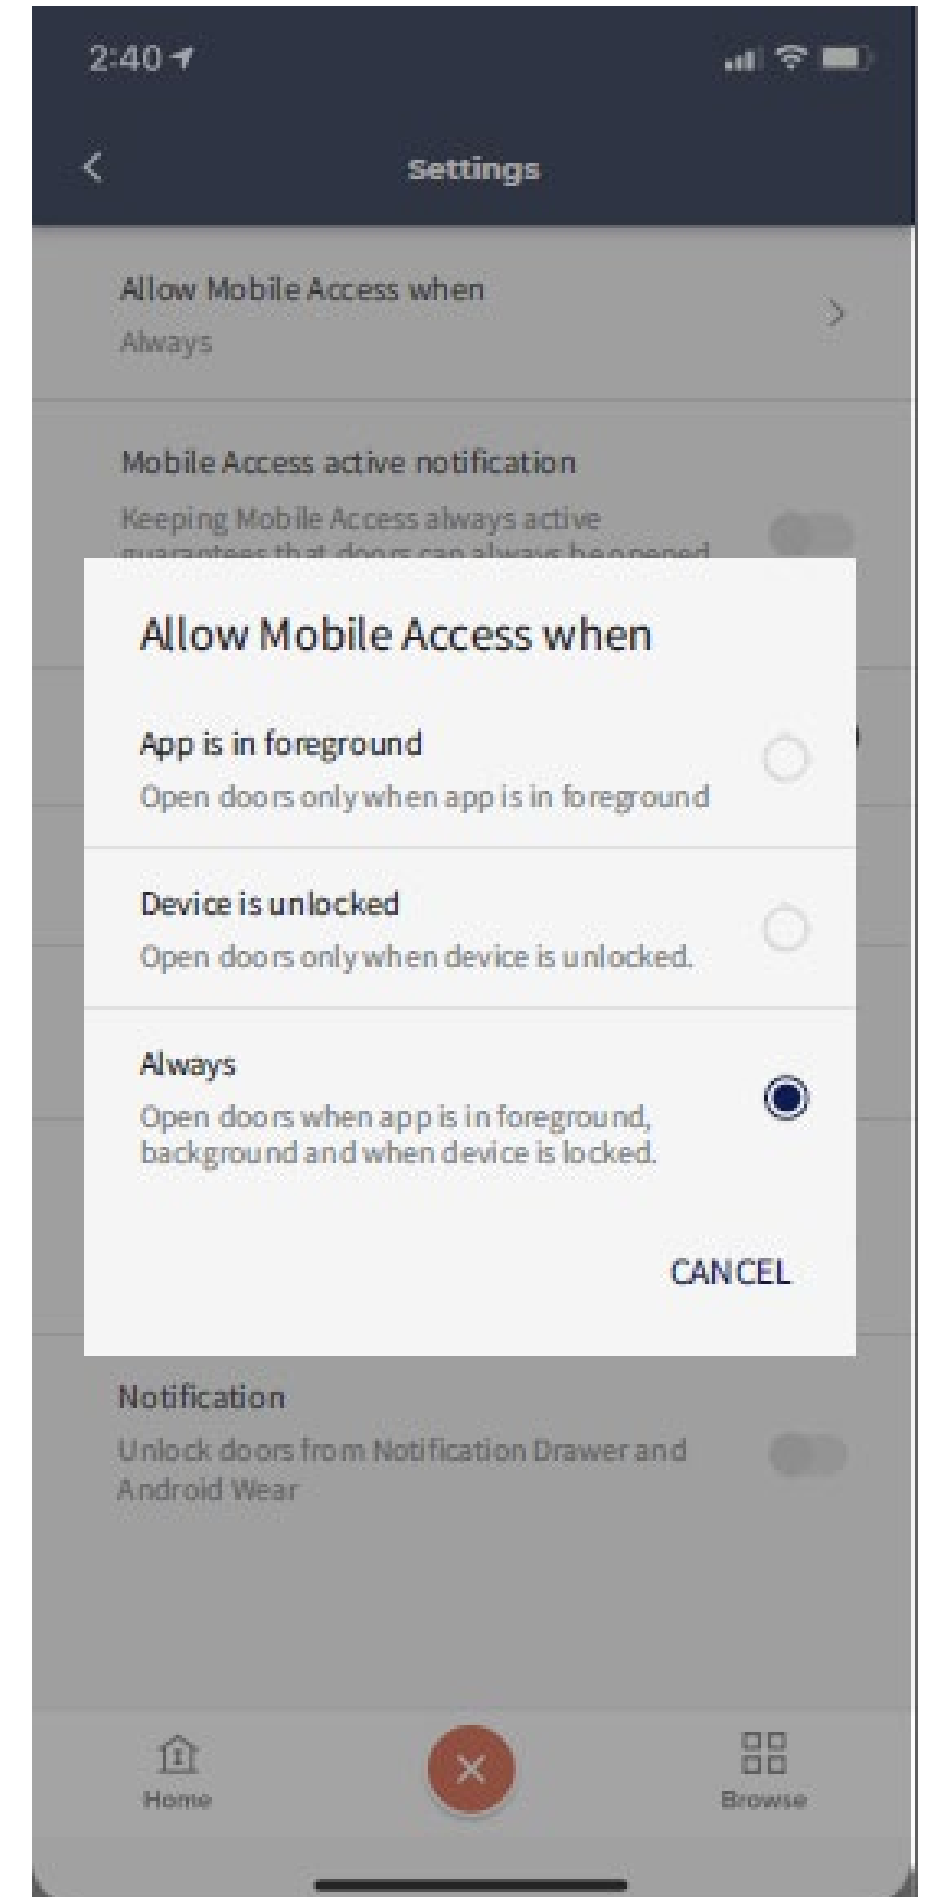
2:40

Settings

Allow Mobile Access when
Always

Mobile Access active notification
Keeping Mobile Access always active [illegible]

Allow Mobile Access when

App is in foreground
Open doors only when app is in foreground

Device is unlocked
Open doors only when device is unlocked.

Always
Open doors when app is in foreground, background and when device is locked.

CANCEL

Notification
Unlock doors from Notification Drawer and Android Wear

Home

Browse